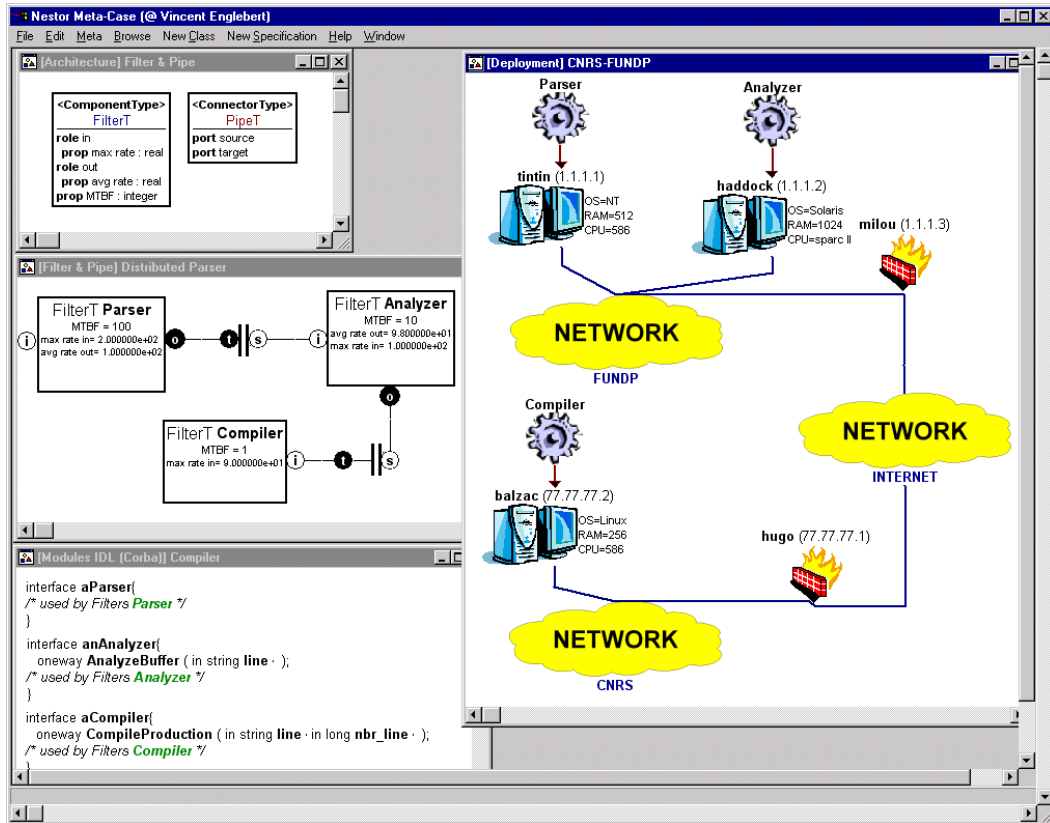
Nestor Meta-Case (@ Vincent Englebert)

File Edit Meta Browse NewClass NewSpecification Help Window

[Architecture] Filter & Pipe

<ComponentType>
FilterT
role in
prop max rate : real
role out
prop avg rate : real
prop MTBF : integer

<ConnectorType>
PipeT
port source
port target

[Filter & Pipe] Distributed Parser

FilterT Parser
MTBF = 100
max rate in= 2.000000e+02
avg rate out= 1.000000e+02

i o t s i

FilterT Analyzer
MTBF = 10
avg rate out= 9.800000e+01
max rate in= 1.000000e+02

o

FilterT Compiler
MTBF = 1
max rate in= 9.000000e+01

i t s

[Modules IDL (Corba)] Compiler

interface aParser{
/* used by Filters Parser */
}

interface anAnalyzer{
oneway AnalyzeBuffer ( in string line · );
/* used by Filters Analyzer */
}

interface aCompiler{
oneway CompileProduction ( in string line · in long nbr_line · );
/* used by Filters Compiler */
}

[Deployment] CNRS-FUNDP

Parser

Analyzer

tintin (1.1.1.1)
OS=NT
RAM=512
CPU=586

haddock (1.1.1.2)
OS=Solaris
RAM=1024
CPU=sparc II

milou (1.1.1.3)

NETWORK
FUNDP

Compiler

NETWORK
INTERNET

balzac (77.77.77.2)
OS=Linux
RAM=256
CPU=586

hugo (77.77.77.1)

NETWORK
CNRS